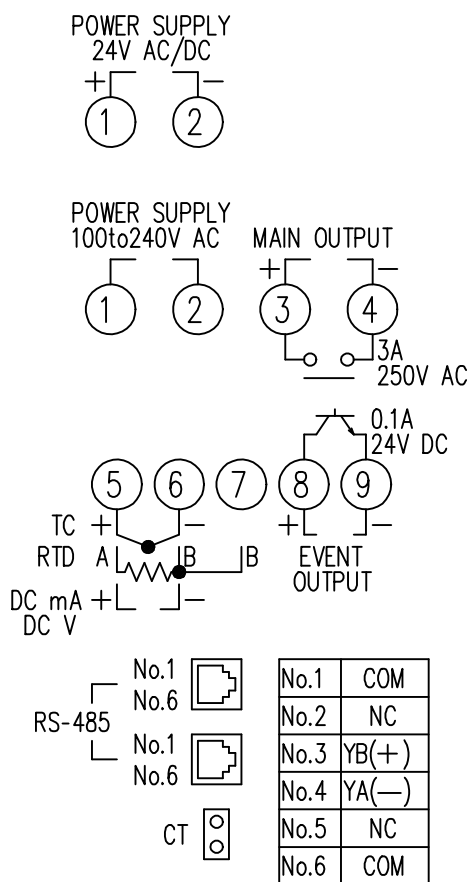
POWER SUPPLY
24V AC/DC
+ −
1 2

POWER SUPPLY
100to240V AC
1 2

MAIN OUTPUT
+ −
3 4
3A
250V AC

0.1A
24V DC

5 6 7 8 9

TC + −
RTD A B B
DC mA + −
DC V

+ −
EVENT
OUTPUT

RS-485
No.1
No.6
No.1
No.6

CT

| No.1 | COM |
|---|---|
| No.2 | NC |
| No.3 | YB(+) |
| No.4 | YA(−) |
| No.5 | NC |
| No.6 | COM |